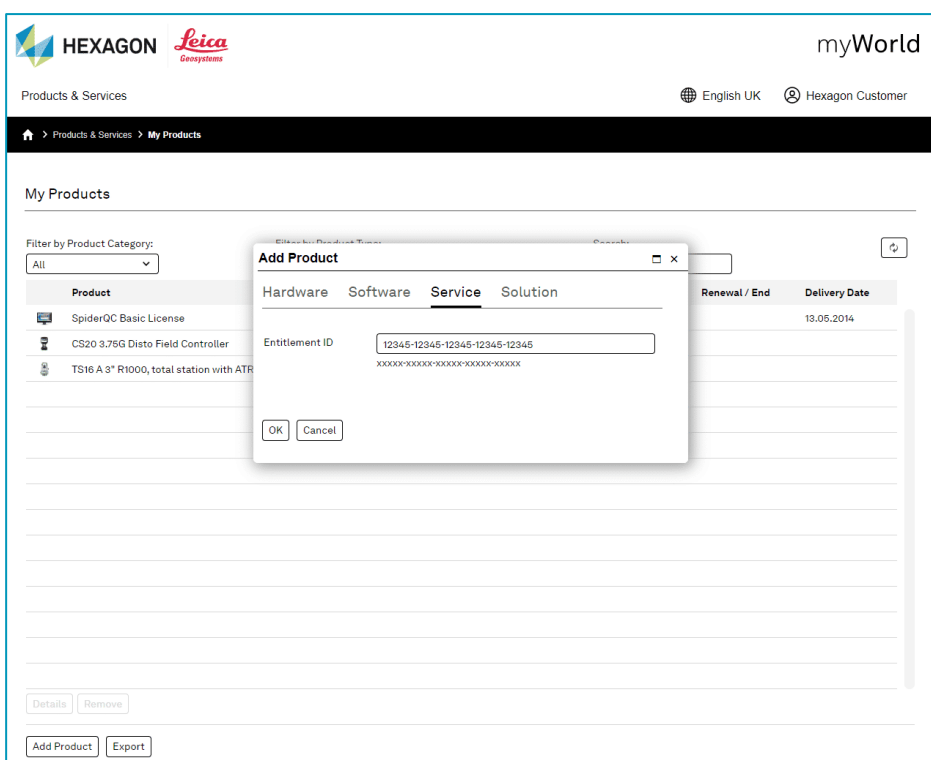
HEXAGON Leica Geosystems

myWorld

Products & Services

English UK

Hexagon Customer

Products & Services > My Products

My Products

Filter by Product Category:
All

Filter by Product Type: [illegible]

Search: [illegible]

| Product | Renewal / End | Delivery Date |
|---|---|---|
| SpiderQC Basic License | | 13.05.2014 |
| CS20 3.75G Disto Field Controller | | |
| TS16 A 3" R1000, total station with ATR | | |

Add Product

Hardware Software Service Solution

Entitlement ID
12345-12345-12345-12345-12345
xxxxx-xxxxx-xxxxx-xxxxx-xxxxx

OK Cancel

Details Remove

Add Product Export